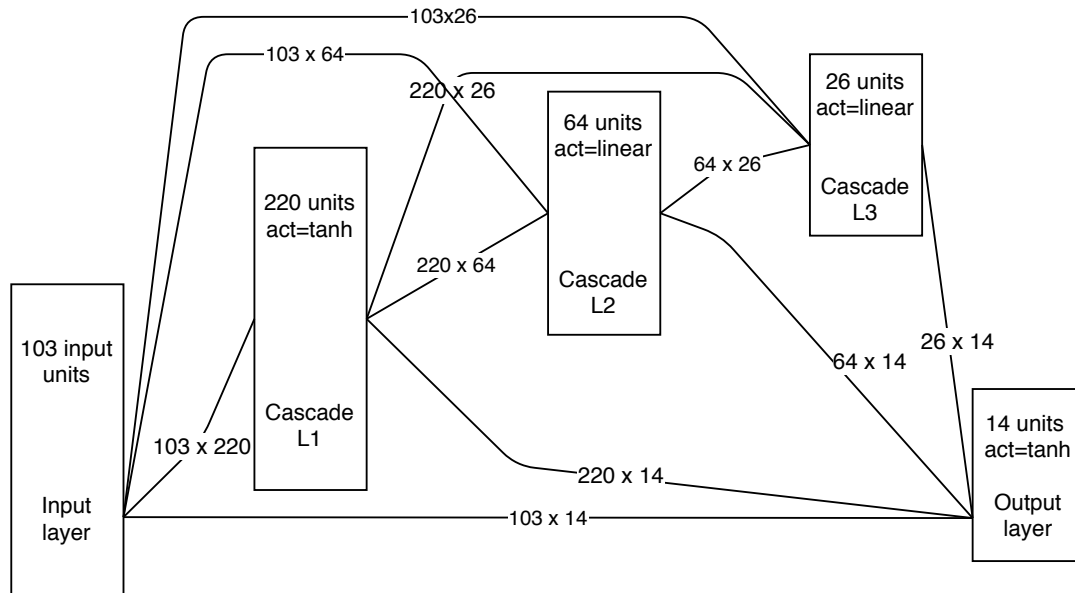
103x26

103 x 64

220 x 26

26 units
act=linear

Cascade
L3

64 units
act=linear

Cascade
L2

64 x 26

220 units
act=tanh

Cascade
L1

220 x 64

103 input
units

Input
layer

103 x 220

64 x 14

26 x 14

14 units
act=tanh

Output
layer

220 x 14

103 x 14